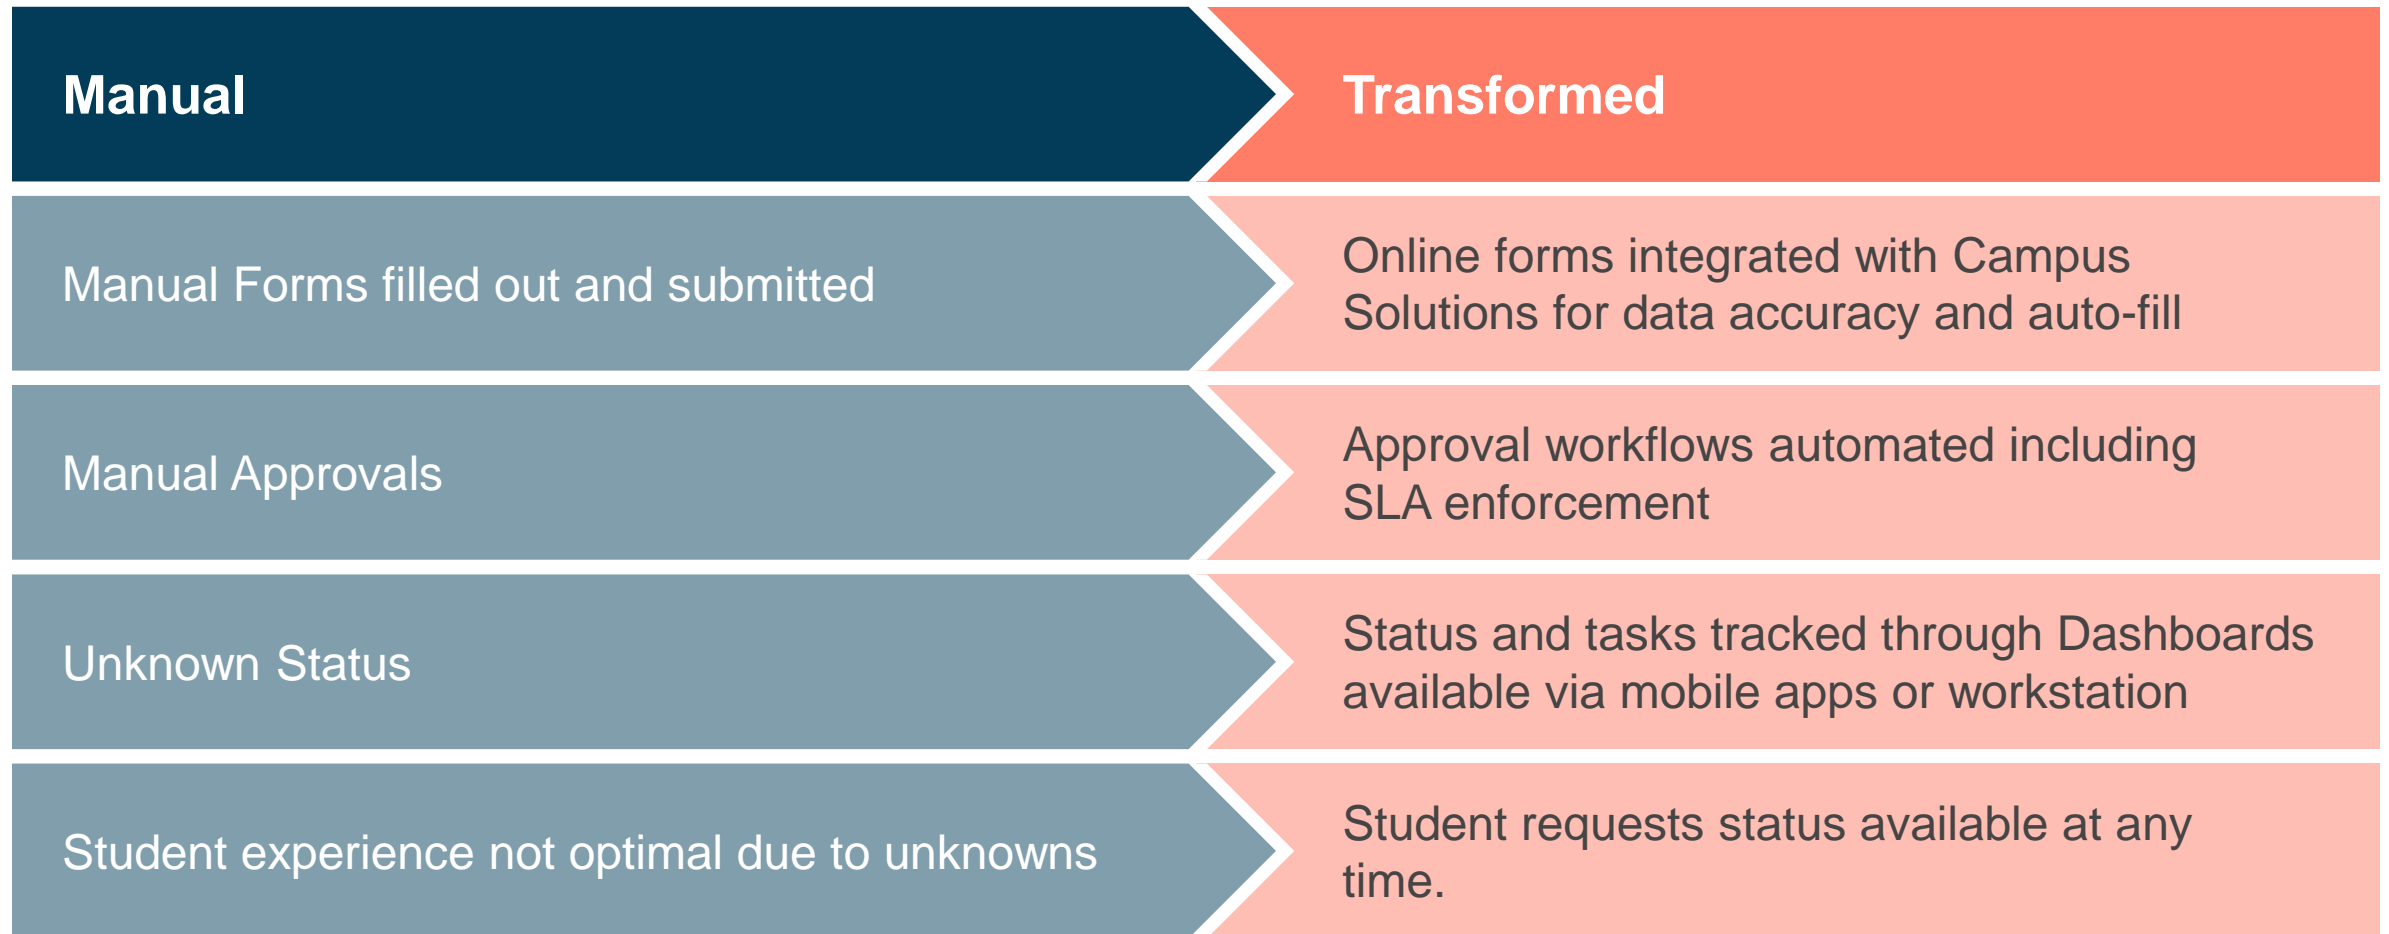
| Manual | Transformed |
|---|---|
| Manual Forms filled out and submitted | Online forms integrated with Campus Solutions for data accuracy and auto-fill |
| Manual Approvals | Approval workflows automated including SLA enforcement |
| Unknown Status | Status and tasks tracked through Dashboards available via mobile apps or workstation |
| Student experience not optimal due to unknowns | Student requests status available at any time. |